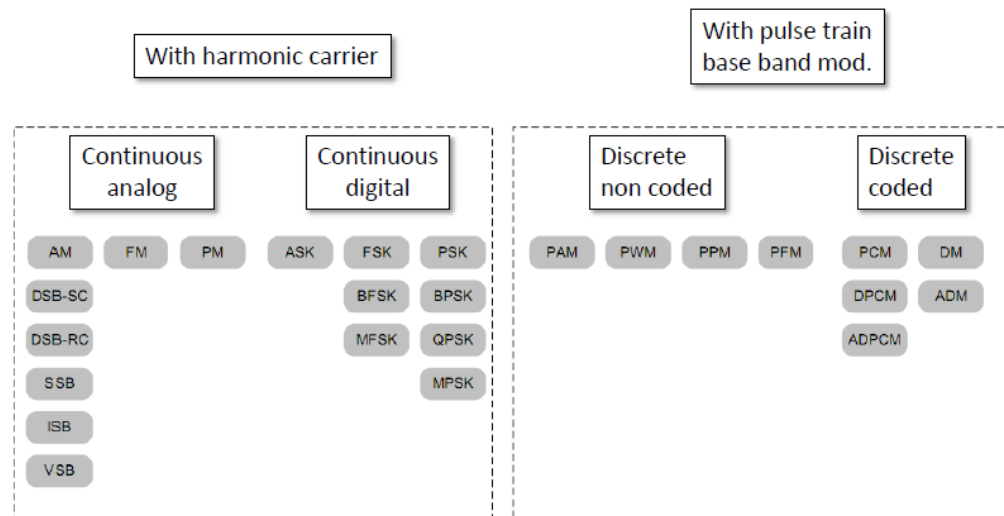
With harmonic carrier

With pulse train base band mod.

Continuous analog

AM
DSB-SC
DSB-RC
SSB
ISB
VSB

FM

PM

Continuous digital

ASK

FSK
BFSK
MFSK

PSK
BPSK
QPSK
MPSK

Discrete non coded

PAM

PWM

PPM

PFM

Discrete coded

PCM
DPCM
ADPCM

DM
ADM